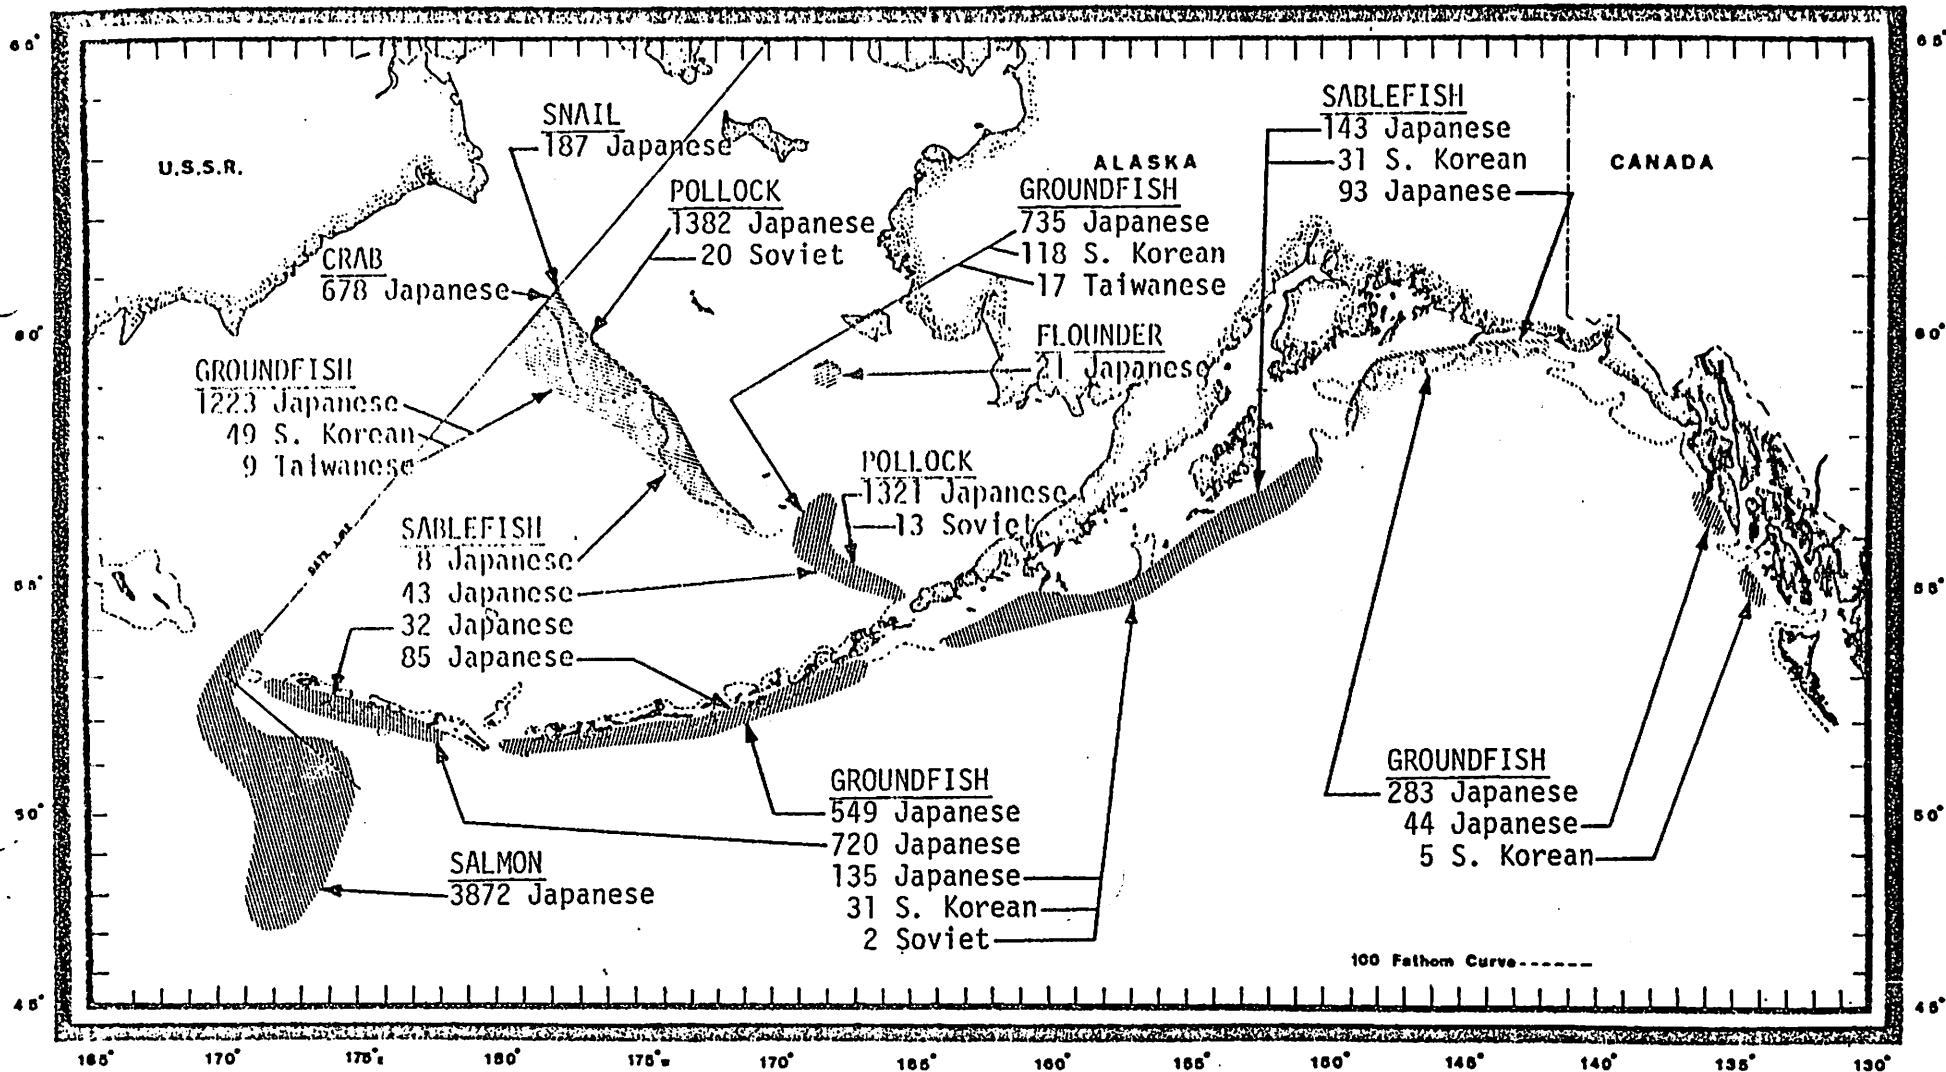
65°
65°
60°
60°
55°
55°
50°
50°
45°
45°

U.S.S.R.

ALASKA

CANADA

SNAIL
187 Japanese

POLLOCK
1382 Japanese
20 Soviet

CRAB
678 Japanese

GROUNDFISH
735 Japanese
118 S. Korean
17 Taiwanese

SABLEFISH
143 Japanese
31 S. Korean
93 Japanese

FLOUNDER
21 Japanese

GROUNDFISH
1223 Japanese
49 S. Korean
9 Taiwanese

POLLOCK
1321 Japanese
13 Soviet

SABLEFISH
8 Japanese
43 Japanese
32 Japanese
85 Japanese

DATE LINE

GROUNDFISH
549 Japanese
720 Japanese
135 Japanese
31 S. Korean
2 Soviet

GROUNDFISH
283 Japanese
44 Japanese
5 S. Korean

SALMON
3872 Japanese

100 Fathom Curve------

165° 170° 175°E 180° 175°W 170° 165° 160° 155° 150° 145° 140° 135° 130°